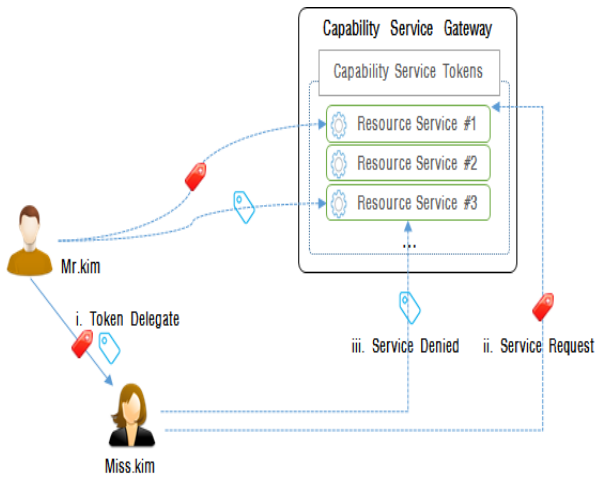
Capability Service Gateway

Capability Service Tokens

Resource Service #1

Resource Service #2

Resource Service #3

...

Mr.kim

i. Token Delegate

iii. Service Denied

ii. Service Request

Miss.kim